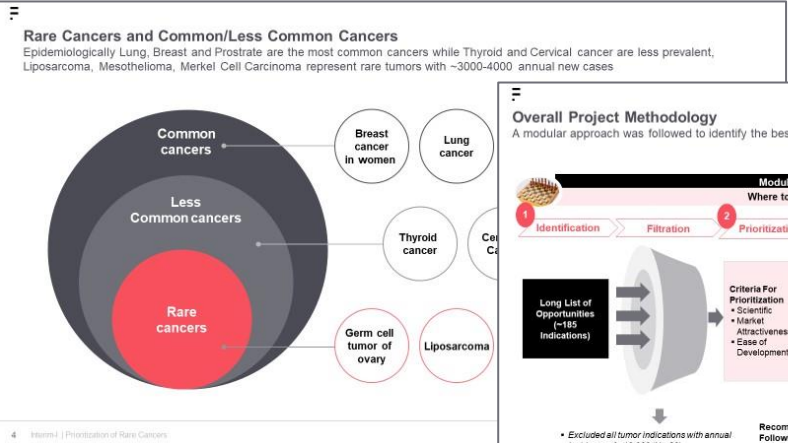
Rare Cancers and Common/Less Common Cancers

Epidemiologically Lung, Breast and Prostrate are the most common cancers while Thyroid and Cervical cancer are less prevalent, Liposarcoma, Mesothelioma, Merkel Cell Carcinoma represent rare tumors with ~3000-4000 annual new cases

Common cancers

Less Common cancers

Rare cancers

Breast cancer in women

Lung cancer

Thyroid cancer

Cer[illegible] Ca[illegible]

Germ cell tumor of ovary

Liposarcoma

4 Intern-I | Prioritization of Rare Cancers

Overall Project Methodology

A modular approach was followed to identify the bes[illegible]

Modu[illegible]

Where to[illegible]

1 Identification

Filtration

2 Prioritizati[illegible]

Long List of Opportunities (~185 Indications)

Criteria For Prioritization
▪ Scientific
▪ Market Attractivenes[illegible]
▪ Ease of Developmen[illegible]

▪ Excluded all tumor indications with annual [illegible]

Recom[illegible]
Follow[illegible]